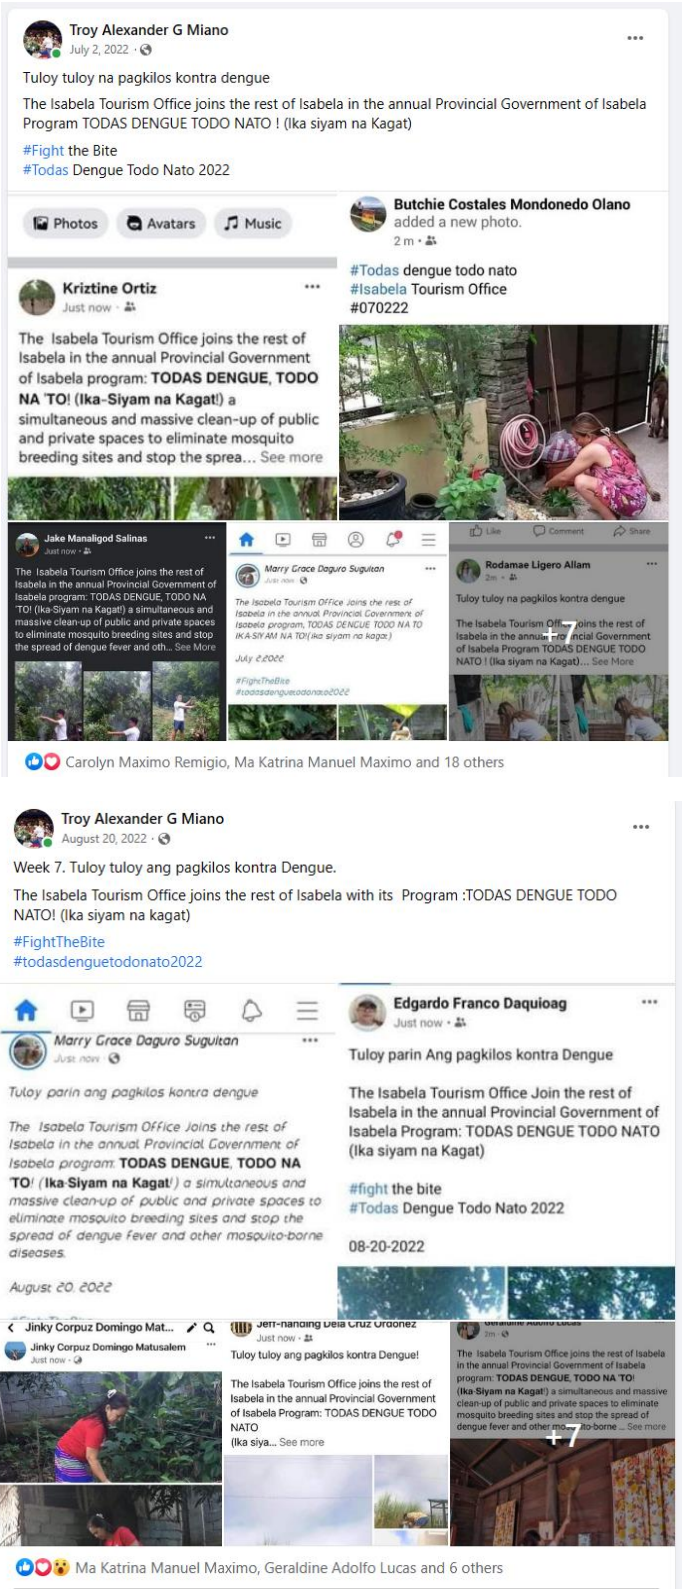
Troy Alexander G Miano
July 2, 2022 ·

Tuloy tuloy na pagkilos kontra dengue

The Isabela Tourism Office joins the rest of Isabela in the annual Provincial Government of Isabela Program TODAS DENGUE TODO NATO ! (Ika siyam na Kagat)

#Fight the Bite
#Todas Dengue Todo Nato 2022

Photos Avatars Music

Kriztine Ortiz
Just now ·

The Isabela Tourism Office joins the rest of Isabela in the annual Provincial Government of Isabela program: TODAS DENGUE, TODO NA 'TO! (Ika-Siyam na Kagat!) a simultaneous and massive clean-up of public and private spaces to eliminate mosquito breeding sites and stop the sprea... See more

Butchie Costales Mondonedo Olano
added a new photo.
2 m ·

#Todas dengue todo nato
#Isabela Tourism Office
#070222

Jake Managligod Salinas
Just now ·
The Isabela Tourism Office joins the rest of Isabela in the annual Provincial Government of Isabela program: TODAS DENGUE, TODO NA 'TO! (Ika-Siyam na Kagat!) a simultaneous and massive clean-up of public and private spaces to eliminate mosquito breeding sites and stop the spread of dengue fever and oth... See More

Marry Grace Daguro Suguitan
Just now ·
The Isabela Tourism Office Joins the rest of Isabela in the annual Provincial Government of Isabela program, TODAS DENGUE TODO NA TO IKA-SIYAM NA TO!(ika siyam na kagat)
July 2,2022
#FightTheBite
#todasdenguetodonato2022

Like Comment Share
Rodamae Ligero Allam
2m ·
Tuloy tuloy na pagkilos kontra dengue
The Isabela Tourism Office joins the rest of Isabela in the annual Provincial Government of Isabela Program TODAS DENGUE TODO NATO ! (Ika siyam na Kagat)... See More
+7

Carolyn Maximo Remigio, Ma Katrina Manuel Maximo and 18 others

Troy Alexander G Miano
August 20, 2022 ·

Week 7. Tuloy tuloy ang pagkilos kontra Dengue.

The Isabela Tourism Office joins the rest of Isabela with its Program :TODAS DENGUE TODO NATO! (Ika siyam na kagat)

#FightTheBite
#todasdenguetodonato2022

Marry Grace Daguro Suguitan
Just now ·

Tuloy parin ang pagkilos kontra dengue

The Isabela Tourism Office Joins the rest of Isabela in the annual Provincial Government of Isabela program: TODAS DENGUE, TODO NA 'TO! (Ika-Siyam na Kagat!) a simultaneous and massive clean-up of public and private spaces to eliminate mosquito breeding sites and stop the spread of dengue fever and other mosquito-borne diseases.

August 20, 2022

Edgardo Franco Daquioag
Just now ·

Tuloy parin Ang pagkilos kontra Dengue

The Isabela Tourism Office Join the rest of Isabela in the annual Provincial Government of Isabela Program: TODAS DENGUE TODO NATO (Ika siyam na Kagat)

#fight the bite
#Todas Dengue Todo Nato 2022

08-20-2022

Jinky Corpuz Domingo Mat...
Jinky Corpuz Domingo Matusalem
Just now ·

Jeff-nanding Dela Cruz Ordonez
Just now ·
Tuloy tuloy ang pagkilos kontra Dengue!
The Isabela Tourism Office joins the rest of Isabela in the annual Provincial Government of Isabela Program: TODAS DENGUE TODO NATO
(Ika siya... See more

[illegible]
2m ·
The Isabela Tourism Office joins the rest of Isabela in the annual Provincial Government of Isabela program: TODAS DENGUE, TODO NA 'TO! (Ika-Siyam na Kagat!) a simultaneous and massive clean-up of public and private spaces to eliminate mosquito breeding sites and stop the spread of dengue fever and other mosquito-borne... See more
+7

Ma Katrina Manuel Maximo, Geraldine Adolfo Lucas and 6 others